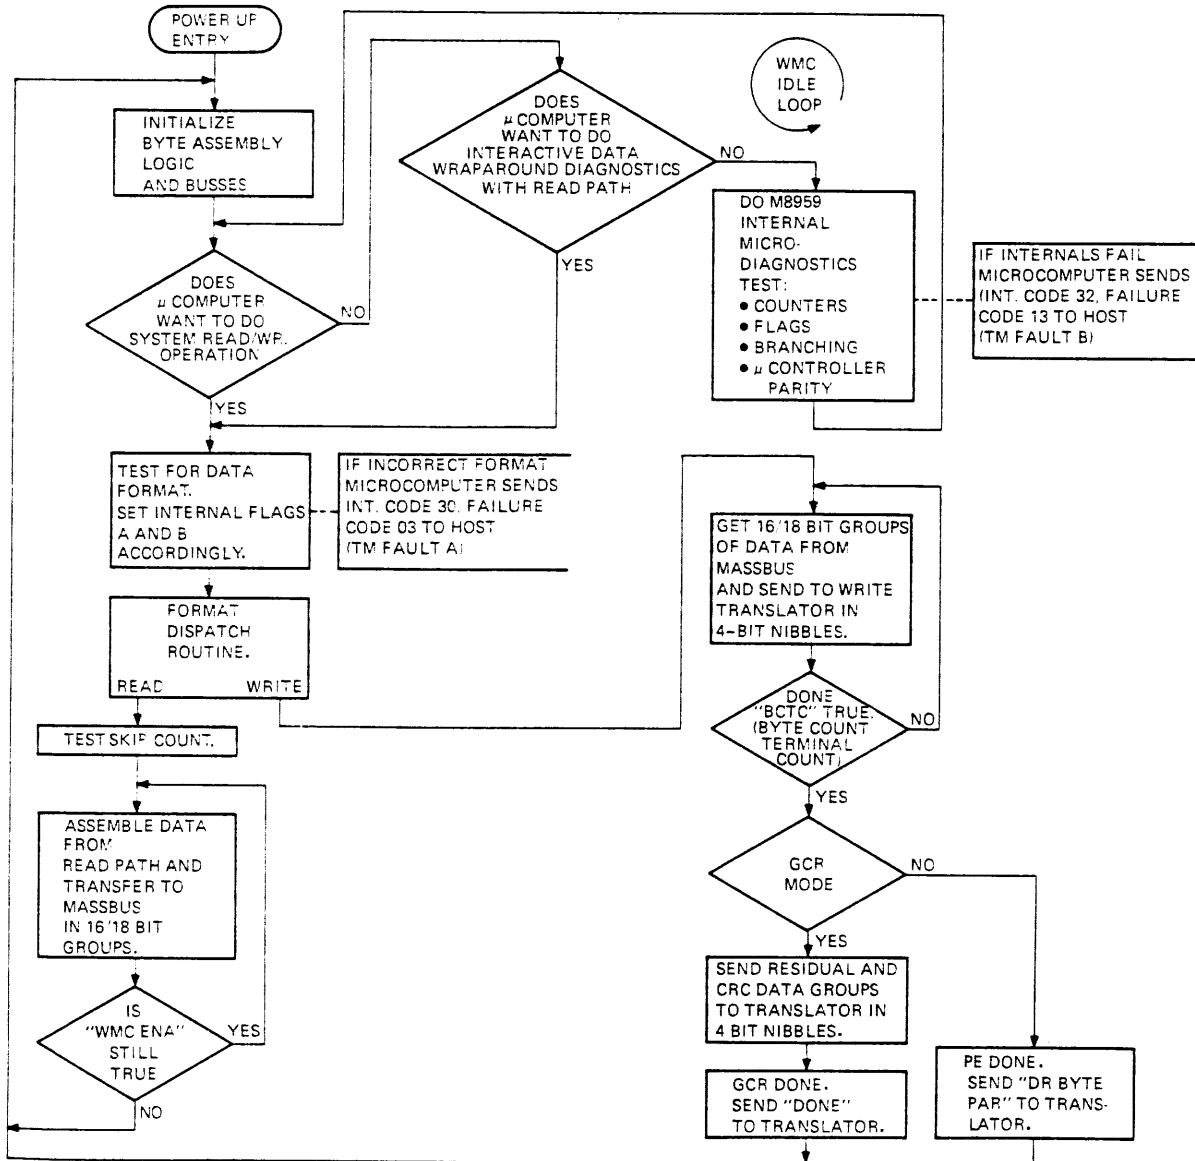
POWER UP ENTRY

WMC IDLE LOOP

INITIALIZE BYTE ASSEMBLY LOGIC AND BUSSES

DOES $\mu$ COMPUTER WANT TO DO INTERACTIVE DATA WRAPAROUND DIAGNOSTICS WITH READ PATH

NO

YES

DO M8959 INTERNAL MICRO-DIAGNOSTICS TEST:
• COUNTERS
• FLAGS
• BRANCHING
• $\mu$ CONTROLLER PARITY

IF INTERNALS FAIL MICROCOMPUTER SENDS (INT. CODE 32, FAILURE CODE 13 TO HOST (TM FAULT B)

DOES $\mu$ COMPUTER WANT TO DO SYSTEM READ/WR. OPERATION

NO

YES

TEST FOR DATA FORMAT. SET INTERNAL FLAGS A AND B ACCORDINGLY.

IF INCORRECT FORMAT MICROCOMPUTER SENDS INT. CODE 30. FAILURE CODE 03 TO HOST (TM FAULT A)

FORMAT DISPATCH ROUTINE.

READ

WRITE

TEST SKIP COUNT.

ASSEMBLE DATA FROM READ PATH AND TRANSFER TO MASSBUS IN 16/18 BIT GROUPS.

IS "WMC ENA" STILL TRUE

YES

NO

GET 16/18 BIT GROUPS OF DATA FROM MASSBUS AND SEND TO WRITE TRANSLATOR IN 4-BIT NIBBLES.

DONE "BCTC" TRUE. (BYTE COUNT TERMINAL COUNT)

NO

YES

GCR MODE

NO

YES

SEND RESIDUAL AND CRC DATA GROUPS TO TRANSLATOR IN 4 BIT NIBBLES.

GCR DONE. SEND "DONE" TO TRANSLATOR.

PE DONE. SEND "DR BYTE PAR" TO TRANSLATOR.